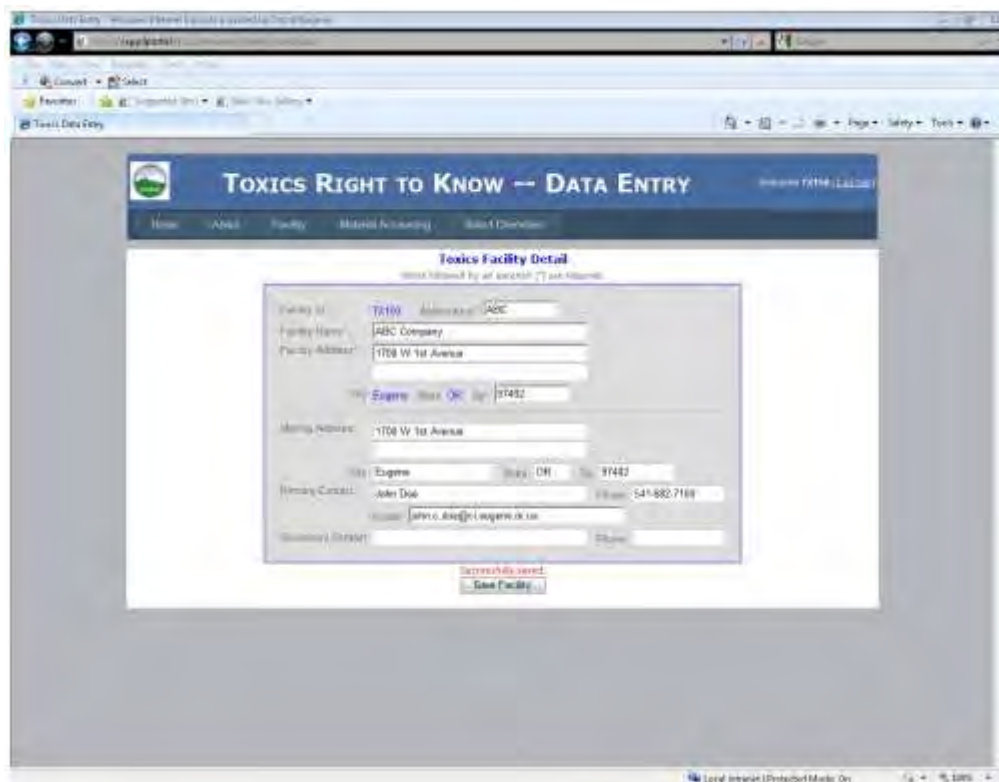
Toxics Data Entry - Windows Internet Explorer provided by City of Eugene

Convert Select

Favorites Suggested Sites Web Slice Gallery

Toxics Data Entry

Page Safety Tools

TOXICS RIGHT TO KNOW -- DATA ENTRY

Welcome TXT00 | Log Out

Home About Facility Material Accounting Select Chemicals

Toxics Facility Detail

Fields followed by an asterisk (*) are required.

Facility Id: TX100 Abbreviation: ABC

Facility Name: ABC Company

Facility Address: 1700 W 1st Avenue

City: Eugene State: OR Zip: 97402

Mailing Address: 1700 W 1st Avenue

City: Eugene State: OR Zip: 97402

Primary Contact: John Doe Phone: 541-682-7169

E-mail: john.c.doe@ci.eugene.or.us

Secondary Contact: Phone:

Successfully saved.

Save Facility

Local intranet | Protected Mode: On 100%